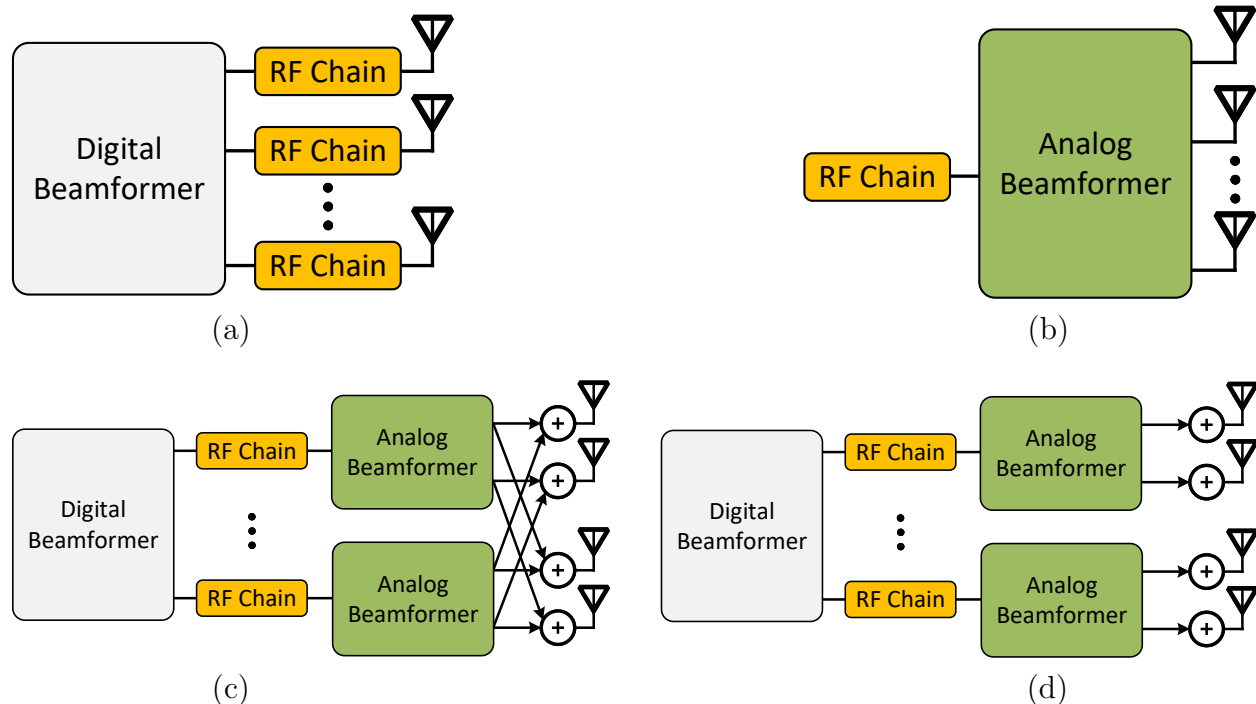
Digital Beamformer

RF Chain

RF Chain

RF Chain

(a)

RF Chain

Analog Beamformer

(b)

Digital Beamformer

RF Chain

RF Chain

Analog Beamformer

Analog Beamformer

+

+

+

+

(c)

Digital Beamformer

RF Chain

RF Chain

Analog Beamformer

Analog Beamformer

+

+

+

+

(d)